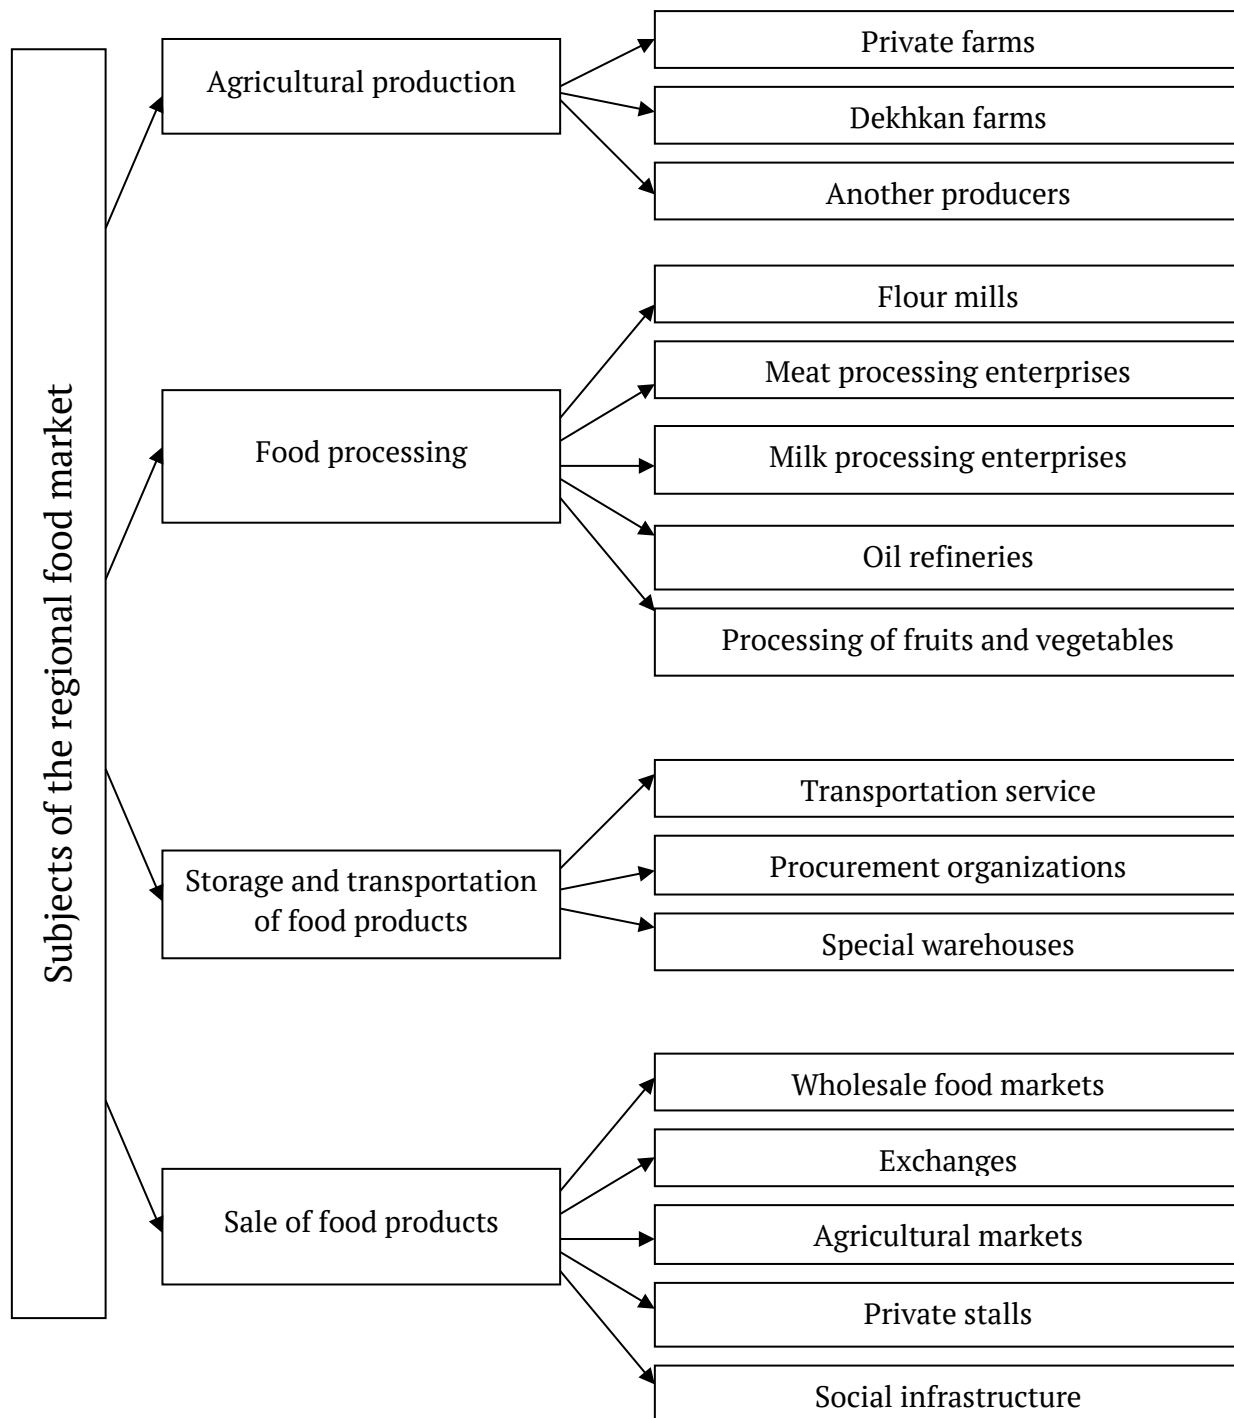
Subjects of the regional food market

Agricultural production

Private farms

Dekhkan farms

Another producers

Food processing

Flour mills

Meat processing enterprises

Milk processing enterprises

Oil refineries

Processing of fruits and vegetables

Storage and transportation of food products

Transportation service

Procurement organizations

Special warehouses

Sale of food products

Wholesale food markets

Exchanges

Agricultural markets

Private stalls

Social infrastructure